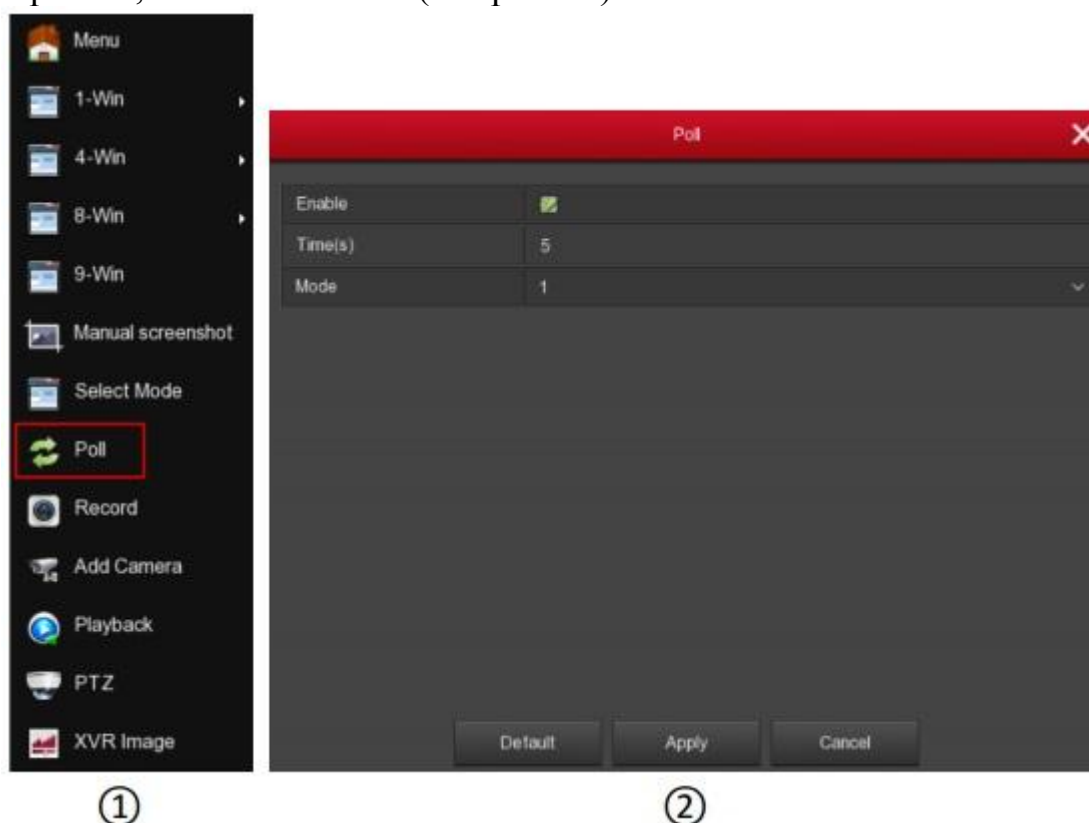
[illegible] (as picture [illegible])

Menu
1-Win
4-Win
8-Win
9-Win
Manual screenshot
Select Mode
Poll
Record
Add Camera
Playback
PTZ
XVR Image

Poll

| Enable | ☑ |
|---|---|
| Time(s) | 5 |
| Mode | 1 |

Default
Apply
Cancel

①

②